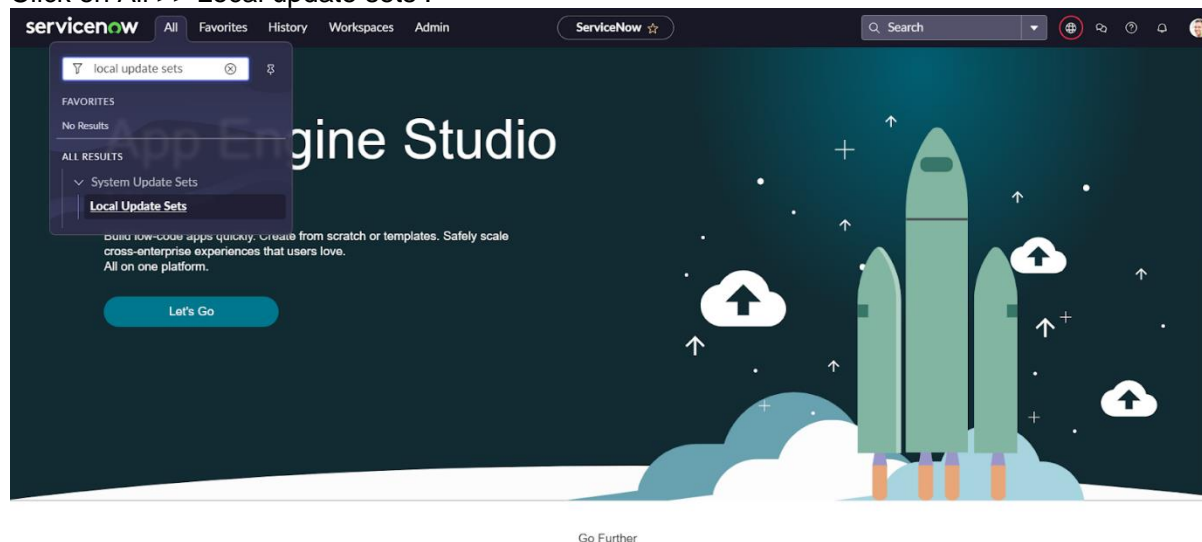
Click on All >> Local update sets :

servicenow All Favorites History Workspaces Admin

ServiceNow ☆

Search

local update sets

FAVORITES

No Results

ALL RESULTS

System Update Sets

Local Update Sets

App Engine Studio

Build low-code apps quickly. Create from scratch or templates. Safely scale cross-enterprise experiences that users love. All on one platform.

Let's Go

Go Further